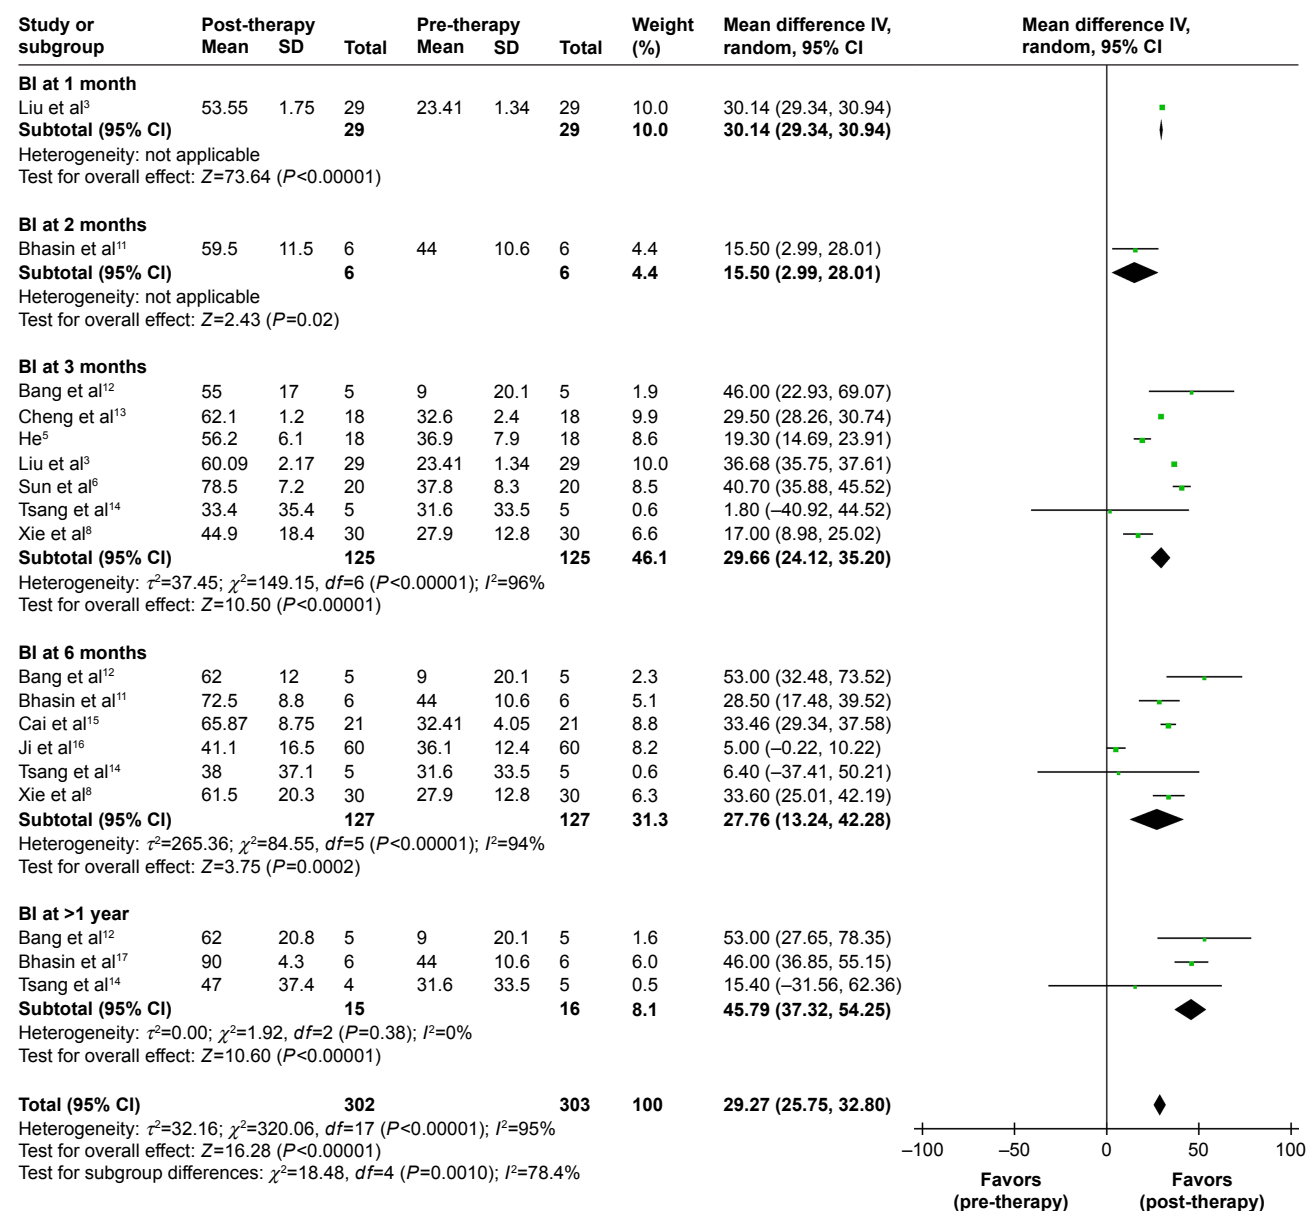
| Study or subgroup | Post-therapy Mean | SD | Total | Pre-therapy Mean | SD | Total | Weight (%) | Mean difference IV, random, 95% CI |
|---|---|---|---|---|---|---|---|---|
| **BI at 1 month** | | | | | | | | |
| Liu et al$^3$ | 53.55 | 1.75 | 29 | 23.41 | 1.34 | 29 | 10.0 | 30.14 (29.34, 30.94) |
| **Subtotal (95% CI)** | | | **29** | | | **29** | **10.0** | **30.14 (29.34, 30.94)** |
| Heterogeneity: not applicable | | | | | | | | |
| Test for overall effect: $Z$=73.64 ($P$<0.00001) | | | | | | | | |
| **BI at 2 months** | | | | | | | | |
| Bhasin et al$^{11}$ | 59.5 | 11.5 | 6 | 44 | 10.6 | 6 | 4.4 | 15.50 (2.99, 28.01) |
| **Subtotal (95% CI)** | | | **6** | | | **6** | **4.4** | **15.50 (2.99, 28.01)** |
| Heterogeneity: not applicable | | | | | | | | |
| Test for overall effect: $Z$=2.43 ($P$=0.02) | | | | | | | | |
| **BI at 3 months** | | | | | | | | |
| Bang et al$^{12}$ | 55 | 17 | 5 | 9 | 20.1 | 5 | 1.9 | 46.00 (22.93, 69.07) |
| Cheng et al$^{13}$ | 62.1 | 1.2 | 18 | 32.6 | 2.4 | 18 | 9.9 | 29.50 (28.26, 30.74) |
| He$^5$ | 56.2 | 6.1 | 18 | 36.9 | 7.9 | 18 | 8.6 | 19.30 (14.69, 23.91) |
| Liu et al$^3$ | 60.09 | 2.17 | 29 | 23.41 | 1.34 | 29 | 10.0 | 36.68 (35.75, 37.61) |
| Sun et al$^6$ | 78.5 | 7.2 | 20 | 37.8 | 8.3 | 20 | 8.5 | 40.70 (35.88, 45.52) |
| Tsang et al$^{14}$ | 33.4 | 35.4 | 5 | 31.6 | 33.5 | 5 | 0.6 | 1.80 (–40.92, 44.52) |
| Xie et al$^8$ | 44.9 | 18.4 | 30 | 27.9 | 12.8 | 30 | 6.6 | 17.00 (8.98, 25.02) |
| **Subtotal (95% CI)** | | | **125** | | | **125** | **46.1** | **29.66 (24.12, 35.20)** |
| Heterogeneity: $\tau^2$=37.45; $\chi^2$=149.15, $df$=6 ($P$<0.00001); $I^2$=96% | | | | | | | | |
| Test for overall effect: $Z$=10.50 ($P$<0.00001) | | | | | | | | |
| **BI at 6 months** | | | | | | | | |
| Bang et al$^{12}$ | 62 | 12 | 5 | 9 | 20.1 | 5 | 2.3 | 53.00 (32.48, 73.52) |
| Bhasin et al$^{11}$ | 72.5 | 8.8 | 6 | 44 | 10.6 | 6 | 5.1 | 28.50 (17.48, 39.52) |
| Cai et al$^{15}$ | 65.87 | 8.75 | 21 | 32.41 | 4.05 | 21 | 8.8 | 33.46 (29.34, 37.58) |
| Ji et al$^{16}$ | 41.1 | 16.5 | 60 | 36.1 | 12.4 | 60 | 8.2 | 5.00 (–0.22, 10.22) |
| Tsang et al$^{14}$ | 38 | 37.1 | 5 | 31.6 | 33.5 | 5 | 0.6 | 6.40 (–37.41, 50.21) |
| Xie et al$^8$ | 61.5 | 20.3 | 30 | 27.9 | 12.8 | 30 | 6.3 | 33.60 (25.01, 42.19) |
| **Subtotal (95% CI)** | | | **127** | | | **127** | **31.3** | **27.76 (13.24, 42.28)** |
| Heterogeneity: $\tau^2$=265.36; $\chi^2$=84.55, $df$=5 ($P$<0.00001); $I^2$=94% | | | | | | | | |
| Test for overall effect: $Z$=3.75 ($P$=0.0002) | | | | | | | | |
| **BI at >1 year** | | | | | | | | |
| Bang et al$^{12}$ | 62 | 20.8 | 5 | 9 | 20.1 | 5 | 1.6 | 53.00 (27.65, 78.35) |
| Bhasin et al$^{17}$ | 90 | 4.3 | 6 | 44 | 10.6 | 6 | 6.0 | 46.00 (36.85, 55.15) |
| Tsang et al$^{14}$ | 47 | 37.4 | 4 | 31.6 | 33.5 | 5 | 0.5 | 15.40 (–31.56, 62.36) |
| **Subtotal (95% CI)** | | | **15** | | | **16** | **8.1** | **45.79 (37.32, 54.25)** |
| Heterogeneity: $\tau^2$=0.00; $\chi^2$=1.92, $df$=2 ($P$=0.38); $I^2$=0% | | | | | | | | |
| Test for overall effect: $Z$=10.60 ($P$<0.00001) | | | | | | | | |
| **Total (95% CI)** | | | **302** | | | **303** | **100** | **29.27 (25.75, 32.80)** |

Heterogeneity: $\tau^2$=32.16; $\chi^2$=320.06, $df$=17 ($P$<0.00001); $I^2$=95%
Test for overall effect: $Z$=16.28 ($P$<0.00001)
Test for subgroup differences: $\chi^2$=18.48, $df$=4 ($P$=0.0010); $I^2$=78.4%

Mean difference IV, random, 95% CI

–100 –50 0 50 100

Favors (pre-therapy) Favors (post-therapy)